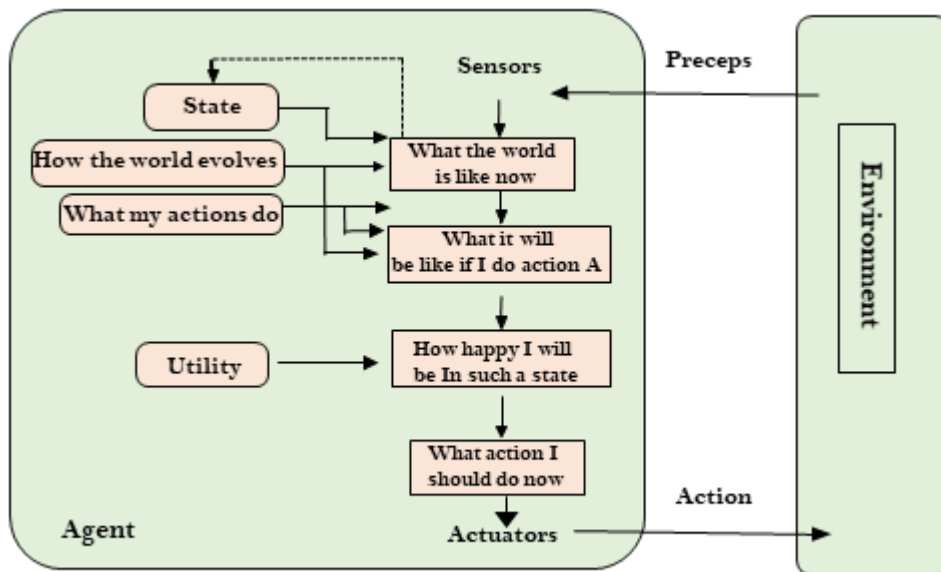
Sensors

Preceps

State

How the world evolves

What my actions do

What the world is like now

What it will be like if I do action A

Environment

Utility

How happy I will be In such a state

What action I should do now

Action

Agent

Actuators